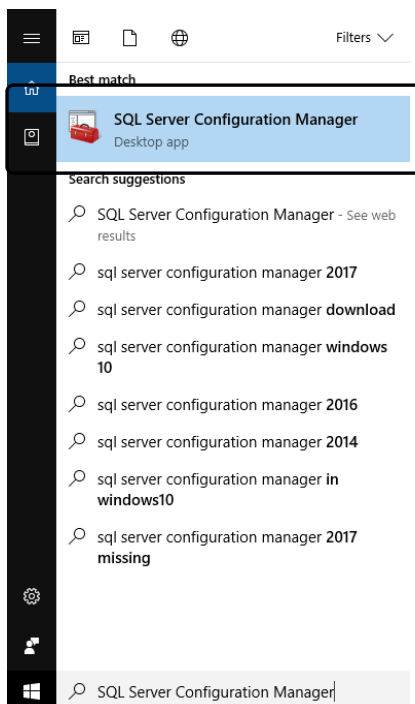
Filters

Best match

SQL Server Configuration Manager
Desktop app

Search suggestions

SQL Server Configuration Manager - See web results

sql server configuration manager **2017**

sql server configuration manager **download**

sql server configuration manager **windows 10**

sql server configuration manager **2016**

sql server configuration manager **2014**

sql server configuration manager **in windows10**

sql server configuration manager **2017 missing**

SQL Server Configuration Manager